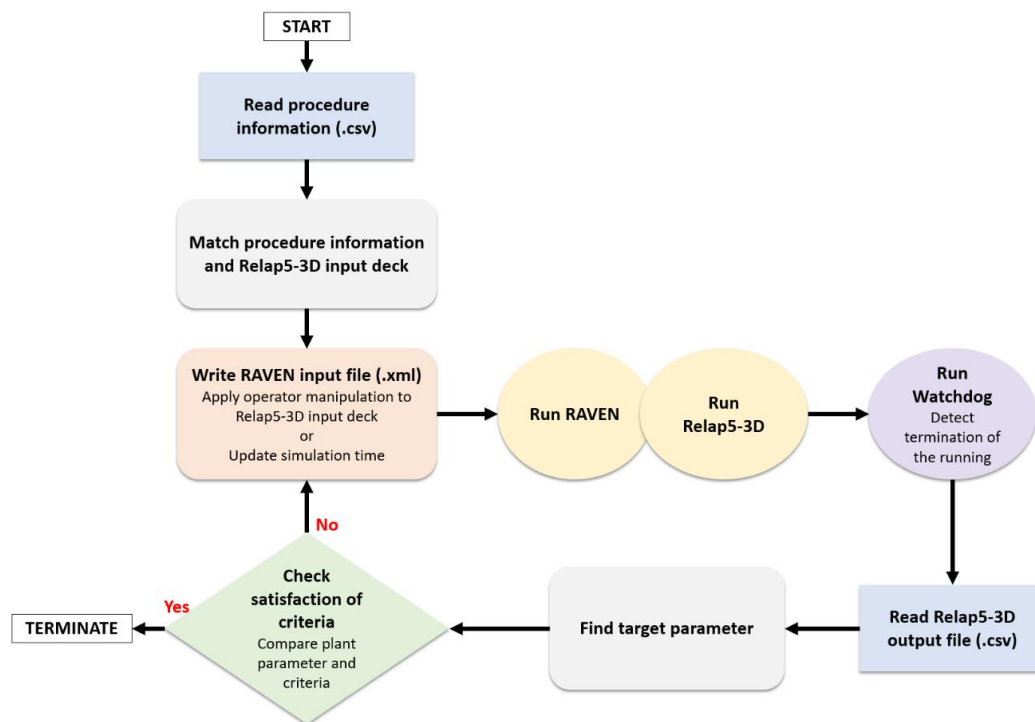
START

Read procedure information (.csv)

Match procedure information and Relap5-3D input deck

Write RAVEN input file (.xml)
Apply operator manipulation to Relap5-3D input deck
or
Update simulation time

Run RAVEN

Run Relap5-3D

Run Watchdog
Detect termination of the running

Read Relap5-3D output file (.csv)

Find target parameter

Check satisfaction of criteria
Compare plant parameter and criteria

No

Yes

TERMINATE